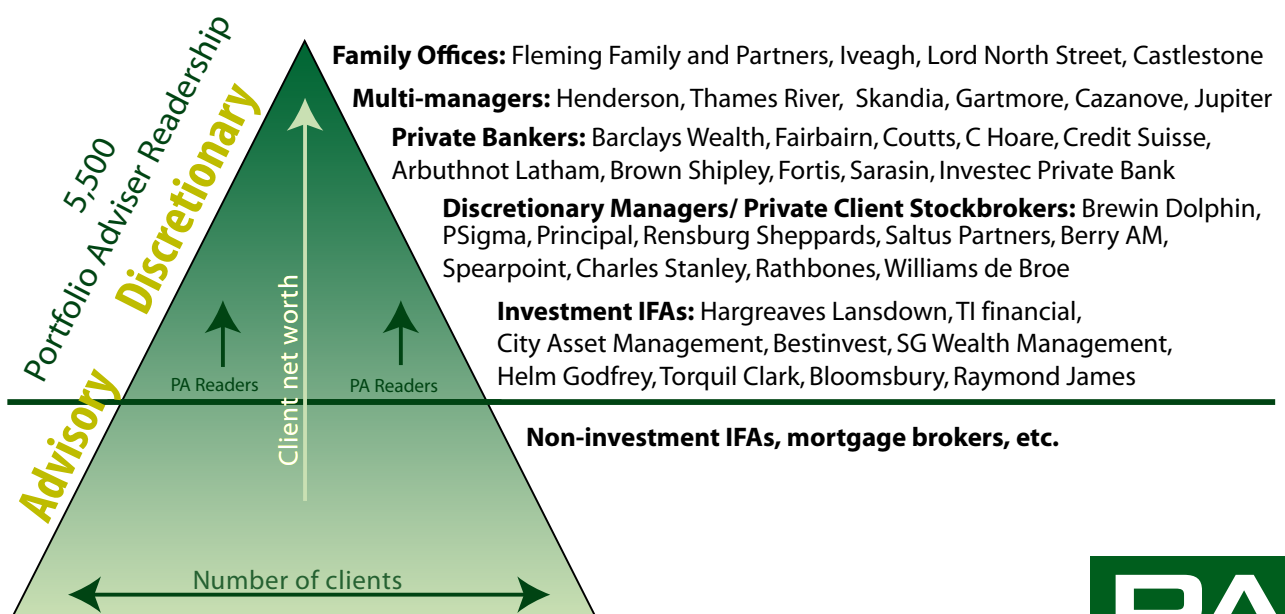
5,500 Portfolio Adviser Readership

Discretionary

Advisory

Family Offices: Fleming Family and Partners, Iveagh, Lord North Street, Castlestone

Multi-managers: Henderson, Thames River, Skandia, Gartmore, Cazanove, Jupiter

Private Bankers: Barclays Wealth, Fairbairn, Coutts, C Hoare, Credit Suisse, Arbuthnot Latham, Brown Shipley, Fortis, Sarasin, Investec Private Bank

Discretionary Managers/ Private Client Stockbrokers: Brewin Dolphin, PSigma, Principal, Rensburg Sheppards, Saltus Partners, Berry AM, Spearpoint, Charles Stanley, Rathbones, Williams de Broe

Investment IFAs: Hargreaves Lansdown, TI financial, City Asset Management, Bestinvest, SG Wealth Management, Helm Godfrey, Torquil Clark, Bloomsbury, Raymond James

Client net worth

PA Readers

PA Readers

Non-investment IFAs, mortgage brokers, etc.

Number of clients

PA